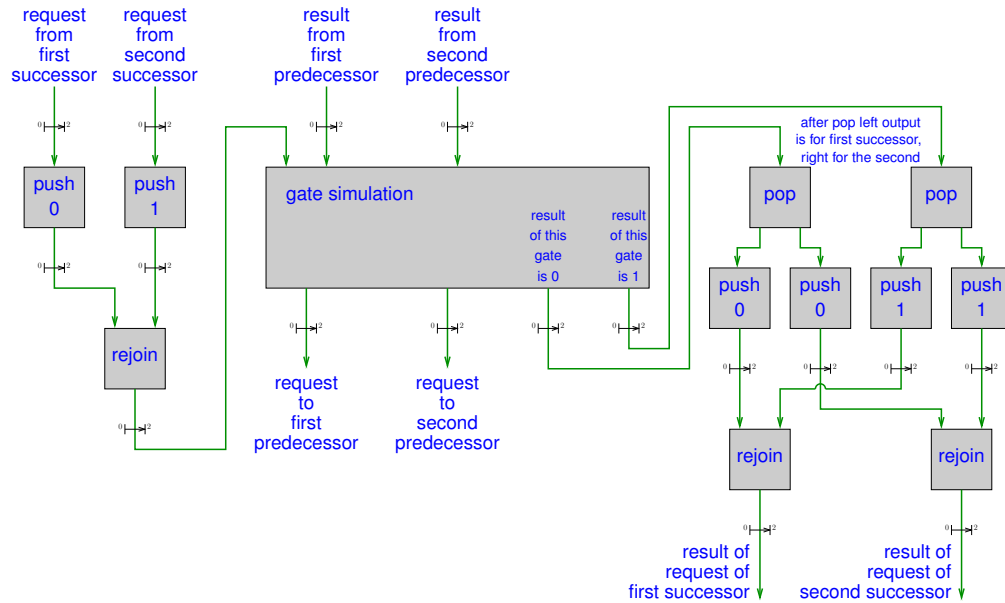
request from first successor

request from second successor

result from first predecessor

result from second predecessor

0 2

0 2

0 2

0 2

push 0

push 1

gate simulation

result of this gate is 0

result of this gate is 1

after pop left output is for first successor, right for the second

pop

pop

0 2

0 2

rejoin

0 2

request to first predecessor

request to second predecessor

0 2

0 2

0 2

0 2

push 0

push 0

push 1

push 1

0 2

0 2

0 2

0 2

rejoin

rejoin

0 2

0 2

result of request of first successor

result of request of second successor